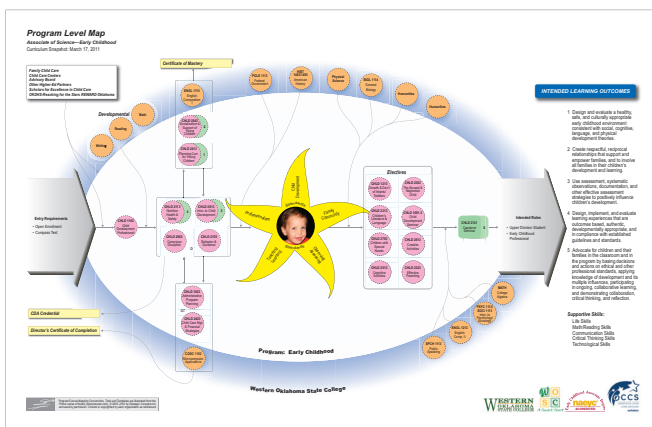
Program Level Map

Associate of Science—Early Childhood

Curriculum Snapshot: March 17, 2011

Family Child Care
Child Care Centers
Advisory Board
Other Higher Ed Partners
Scholars for Excellence in Child Care
OKDHS/Reaching for the Stars REWARD Oklahoma

Certificate of Mastery

Developmental

Reading

Math

Writing

POLS 1113

HIST

Physical Science

ENGL 1113

Humanities

Humanities

INTENDED LEARNING OUTCOMES

1. Design and evaluate a healthy, safe, and culturally appropriate early childhood environment consistent with social, cognitive, language, and physical development theories.

2. Create respectful, reciprocal relationships that support and empower families, and to involve all families in their children's development and learning.

3. Use assessment, systematic observations, documentation, and other effective assessment strategies to positively influence children's development.

4. Design, implement, and evaluate learning experiences that are outcome-based, authentic, developmentally appropriate, and in compliance with established guidelines and standards.

5. Advocate for children and their families in the classroom and in the program by basing decisions and actions on ethical and other professional standards, applying knowledge of development and its multiple influences, participating in ongoing, collaborative learning, and demonstrating collaboration, critical thinking, and reflection.

Entry Requirements
• Open Enrollment
• Compass Test

CHLD 1113

Electives

CHLD 2xx3
Capstone Seminar

Intended Roles
• Upper Division Student
• Early Childhood Professional

Supportive Skills:
Life Skills
Math/Reading Skills
Communication Skills
Critical Thinking Skills
Technological Skills

CDA Credential

Director's Certificate of Completion

CHLD 2343

CHLD 2453

CODC 1103

ORIE 1101

SPCH 1113

Program: Early Childhood

Western Oklahoma State College

WESTERN OKLAHOMA STATE COLLEGE

naeyc

PCCS